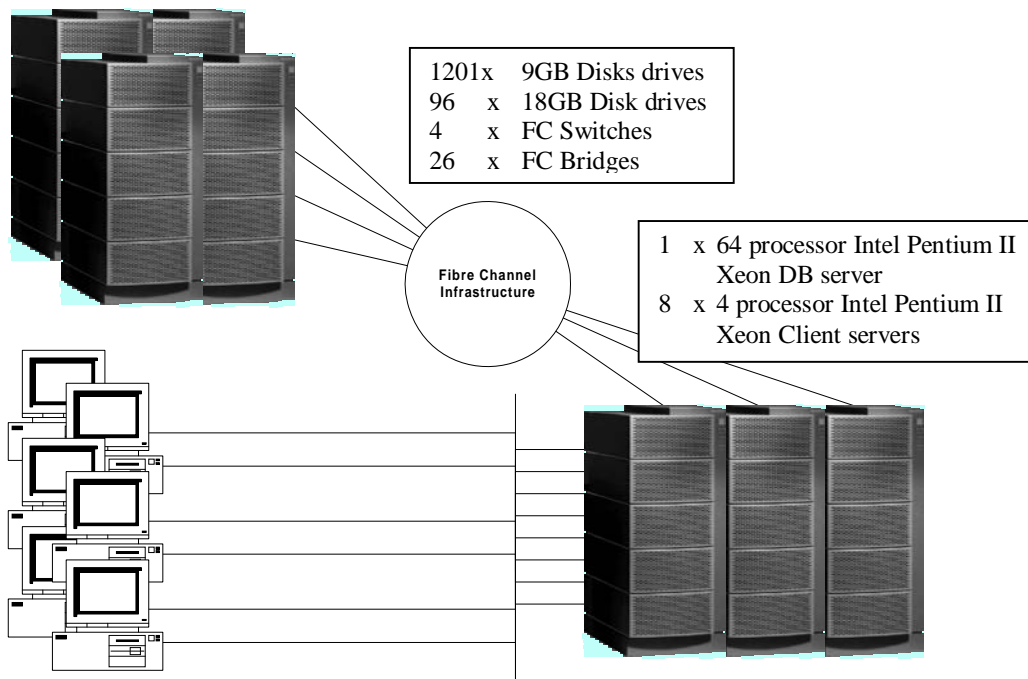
1201x 9GB Disks drives
96 x 18GB Disk drives
4 x FC Switches
26 x FC Bridges

Fibre Channel Infrastructure

1 x 64 processor Intel Pentium II Xeon DB server
8 x 4 processor Intel Pentium II Xeon Client servers